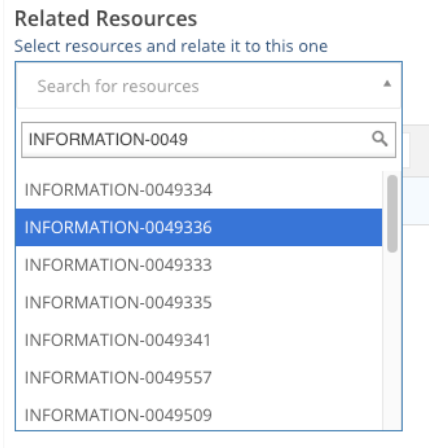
Related Resources
Select resources and relate it to this one

Search for resources

INFORMATION-0049

INFORMATION-0049334

INFORMATION-0049336

INFORMATION-0049333

INFORMATION-0049335

INFORMATION-0049341

INFORMATION-0049557

INFORMATION-0049509